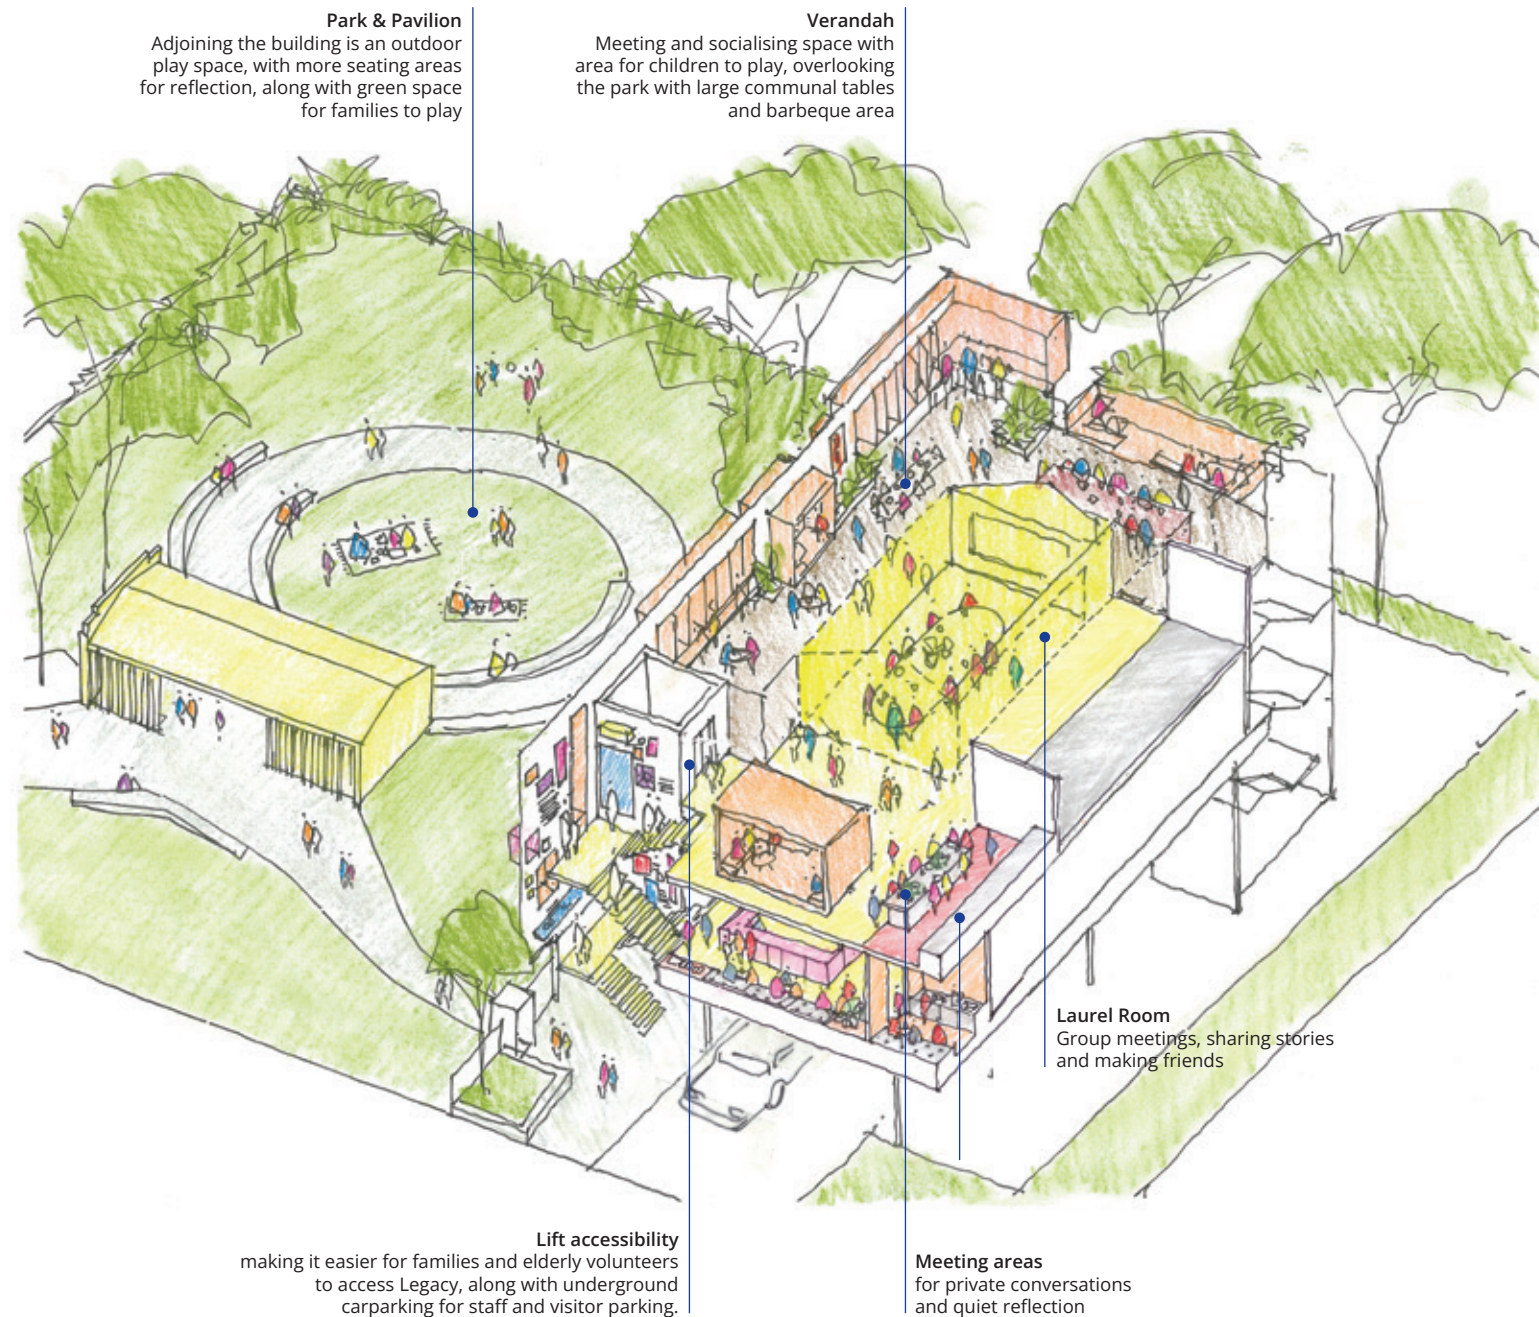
**Park & Pavilion**
Adjoining the building is an outdoor play space, with more seating areas for reflection, along with green space for families to play

**Verandah**
Meeting and socialising space with area for children to play, overlooking the park with large communal tables and barbeque area

**Laurel Room**
Group meetings, sharing stories and making friends

**Lift accessibility**
making it easier for families and elderly volunteers to access Legacy, along with underground carparking for staff and visitor parking.

**Meeting areas**
for private conversations and quiet reflection